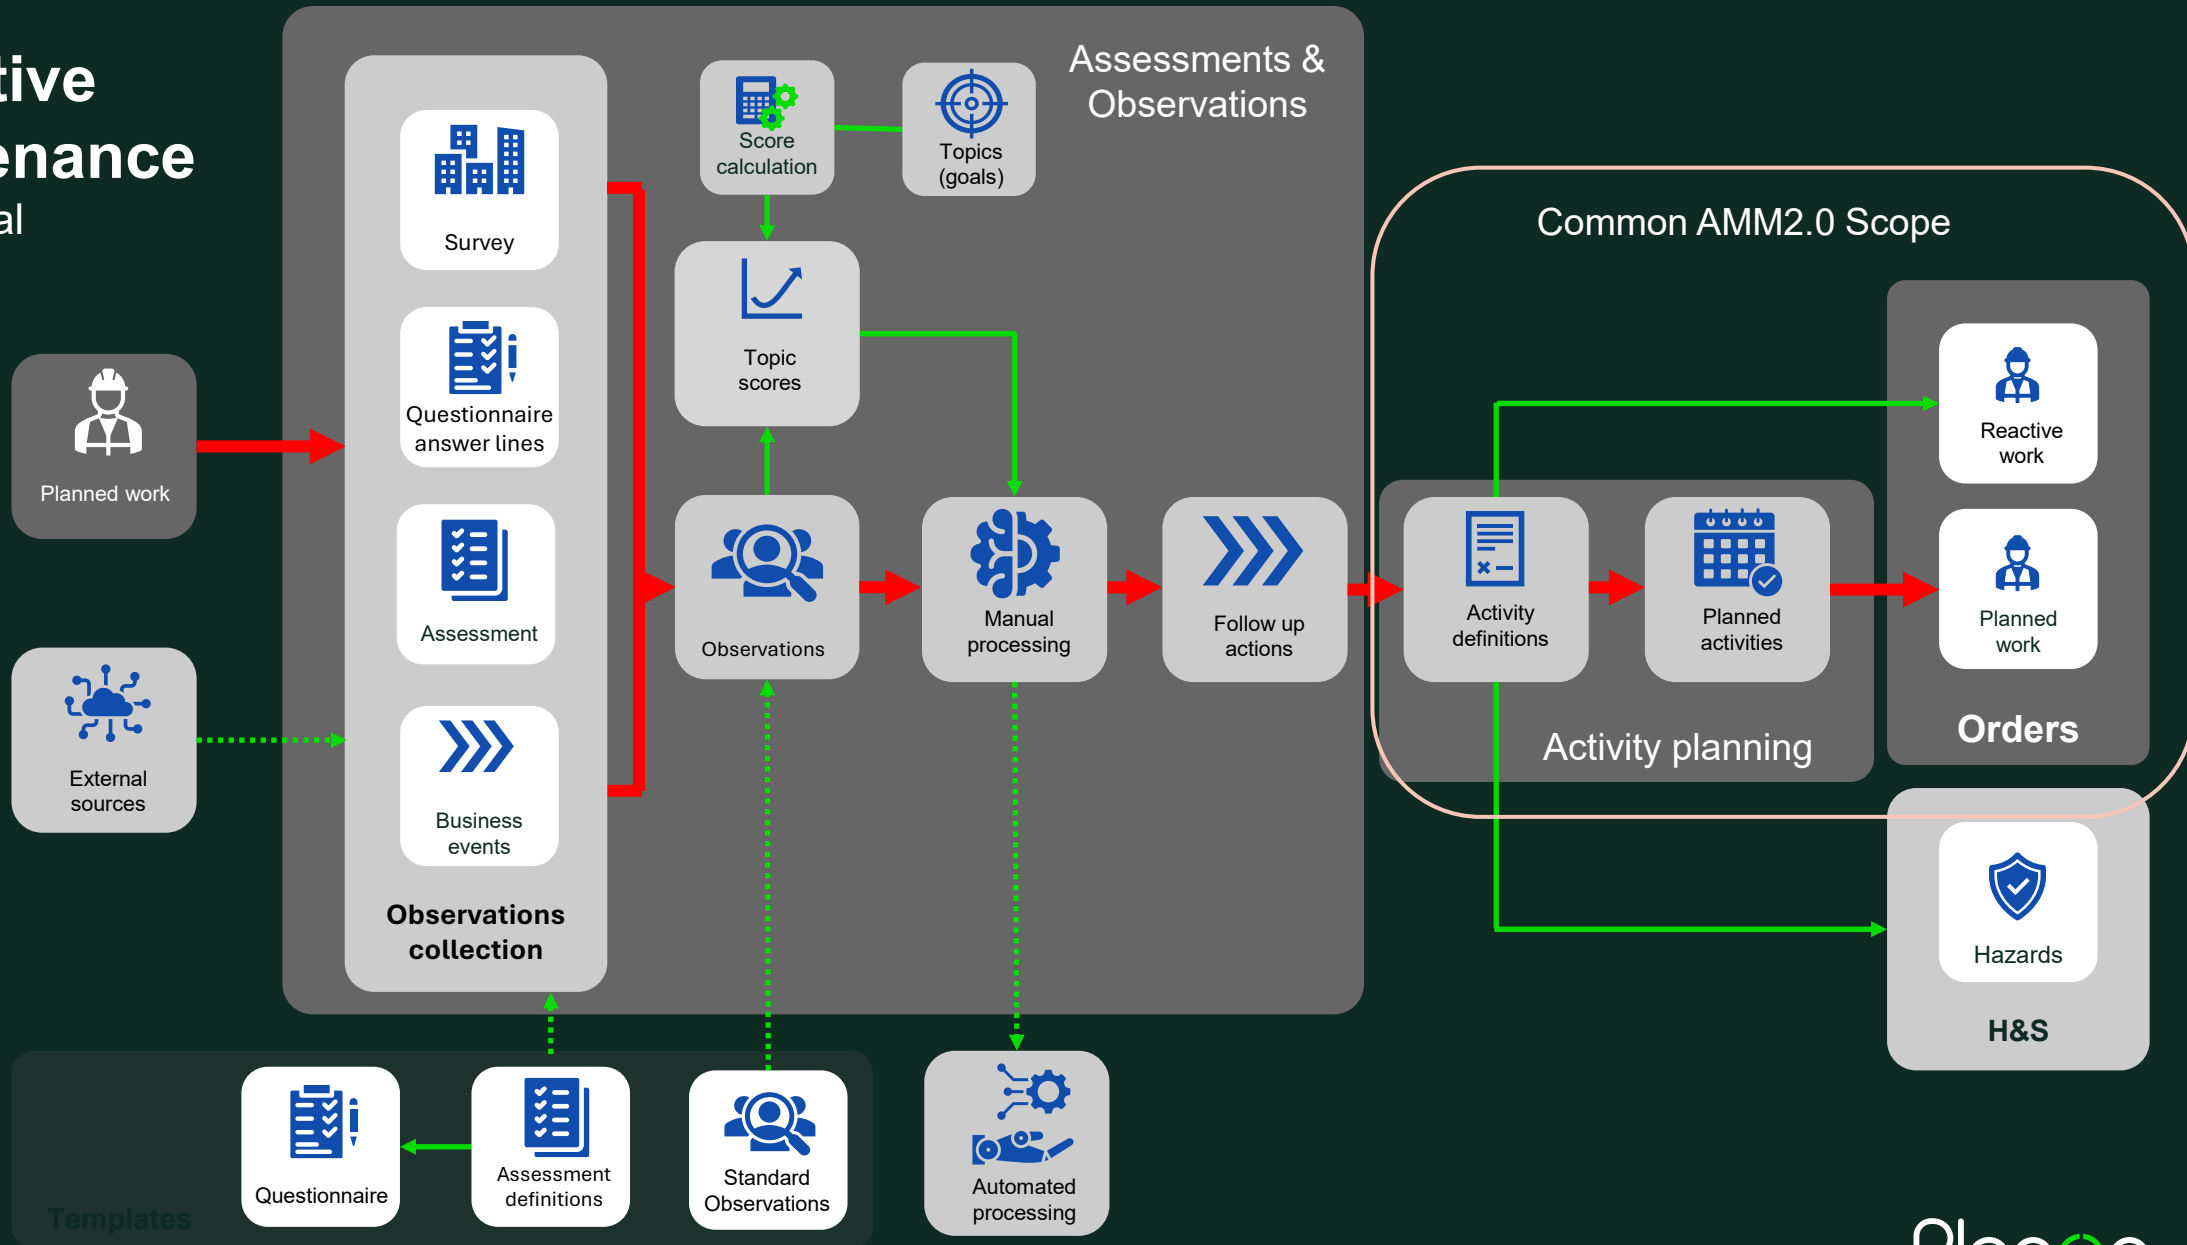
tive
enance
al

Assessments & Observations

Survey

Questionnaire answer lines

Assessment

Business events

Observations collection

Score calculation

Topics (goals)

Topic scores

Observations

Manual processing

Follow up actions

Planned work

External sources

Common AMM2.0 Scope

Activity definitions

Planned activities

Activity planning

Reactive work

Planned work

Orders

Hazards

H&S

Templates

Questionnaire

Assessment definitions

Standard Observations

Automated processing